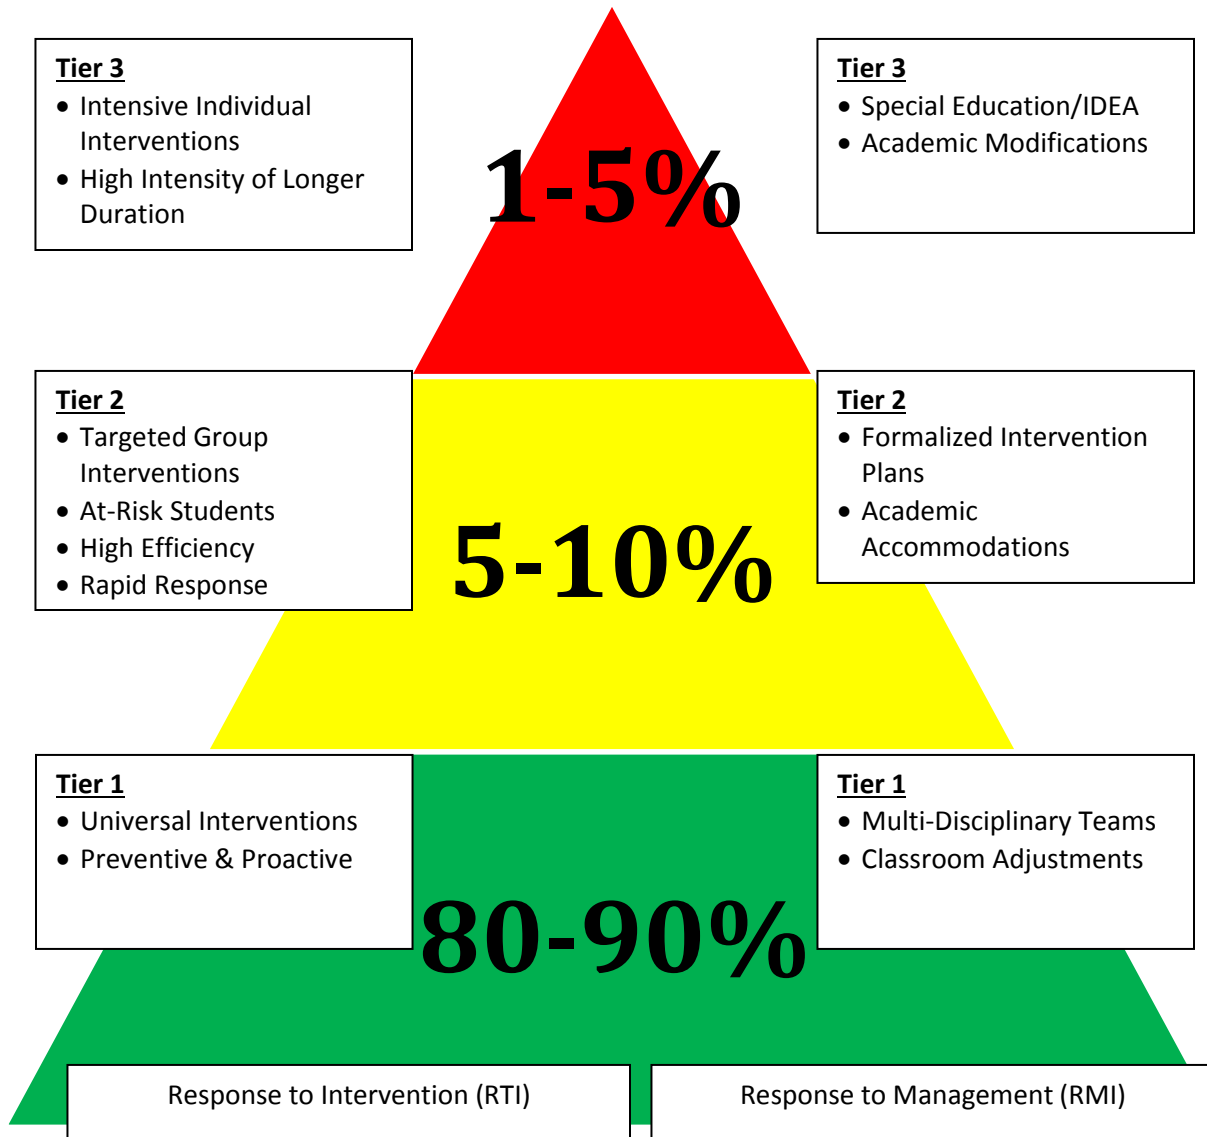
Tier 3
• Intensive Individual Interventions
• High Intensity of Longer Duration

1-5%

Tier 3
• Special Education/IDEA
• Academic Modifications

Tier 2
• Targeted Group Interventions
• At-Risk Students
• High Efficiency
• Rapid Response

5-10%

Tier 2
• Formalized Intervention Plans
• Academic Accommodations

Tier 1
• Universal Interventions
• Preventive & Proactive

80-90%

Tier 1
• Multi-Disciplinary Teams
• Classroom Adjustments

Response to Intervention (RTI)

Response to Management (RMI)